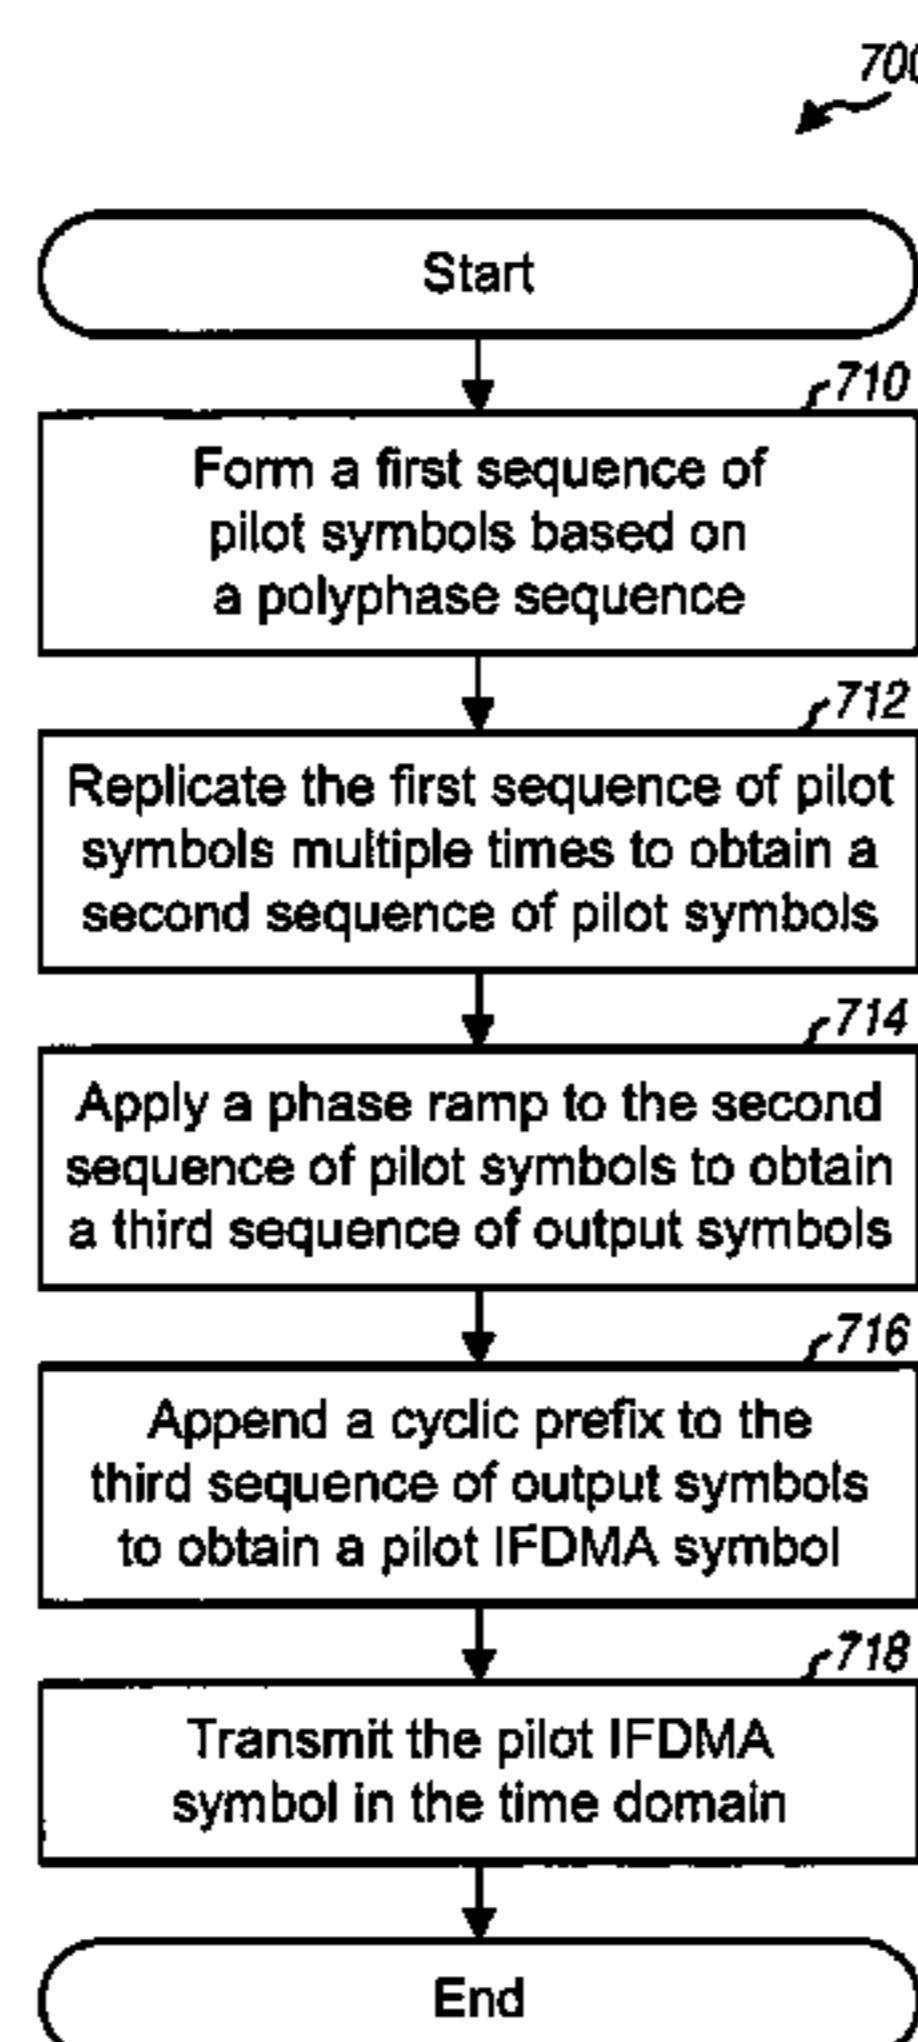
700

Start

710

Form a first sequence of pilot symbols based on a polyphase sequence

712

Replicate the first sequence of pilot symbols multiple times to obtain a second sequence of pilot symbols

714

Apply a phase ramp to the second sequence of pilot symbols to obtain a third sequence of output symbols

716

Append a cyclic prefix to the third sequence of output symbols to obtain a pilot IFDMA symbol

718

Transmit the pilot IFDMA symbol in the time domain

End